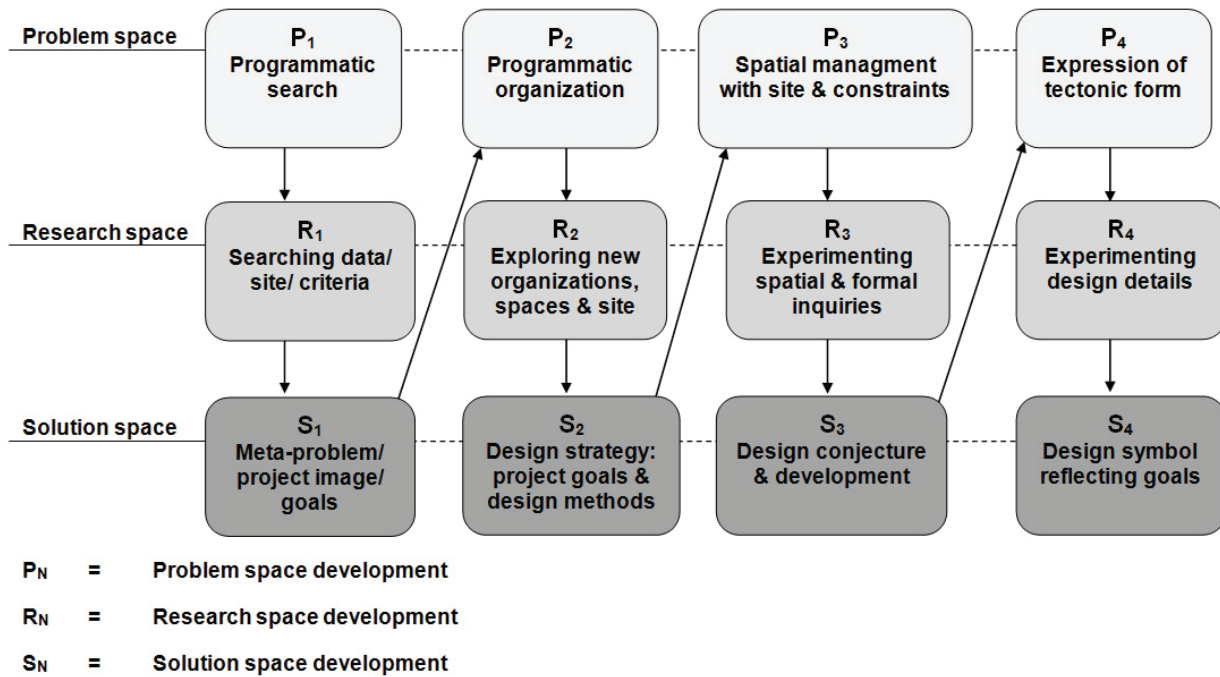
Problem space

$P_1$
Programmatic search

$P_2$
Programmatic organization

$P_3$
Spatial managment with site & constraints

$P_4$
Expression of tectonic form

Research space

$R_1$
Searching data/ site/ criteria

$R_2$
Exploring new organizations, spaces & site

$R_3$
Experimenting spatial & formal inquiries

$R_4$
Experimenting design details

Solution space

$S_1$
Meta-problem/ project image/ goals

$S_2$
Design strategy: project goals & design methods

$S_3$
Design conjecture & development

$S_4$
Design symbol reflecting goals

$P_N$ = Problem space development

$R_N$ = Research space development

$S_N$ = Solution space development